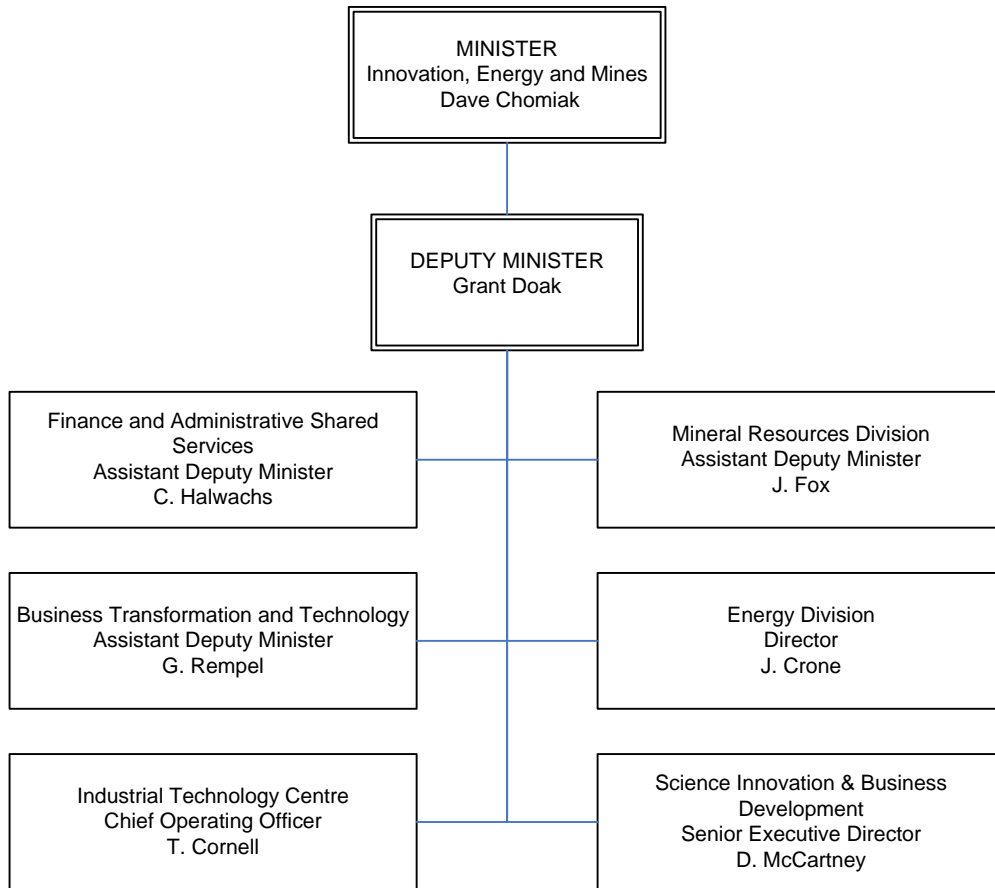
MINISTER
Innovation, Energy and Mines
Dave Chomiak

DEPUTY MINISTER
Grant Doak

Finance and Administrative Shared Services
Assistant Deputy Minister
C. Halwachs

Mineral Resources Division
Assistant Deputy Minister
J. Fox

Business Transformation and Technology
Assistant Deputy Minister
G. Rempel

Energy Division
Director
J. Crone

Industrial Technology Centre
Chief Operating Officer
T. Cornell

Science Innovation & Business Development
Senior Executive Director
D. McCartney